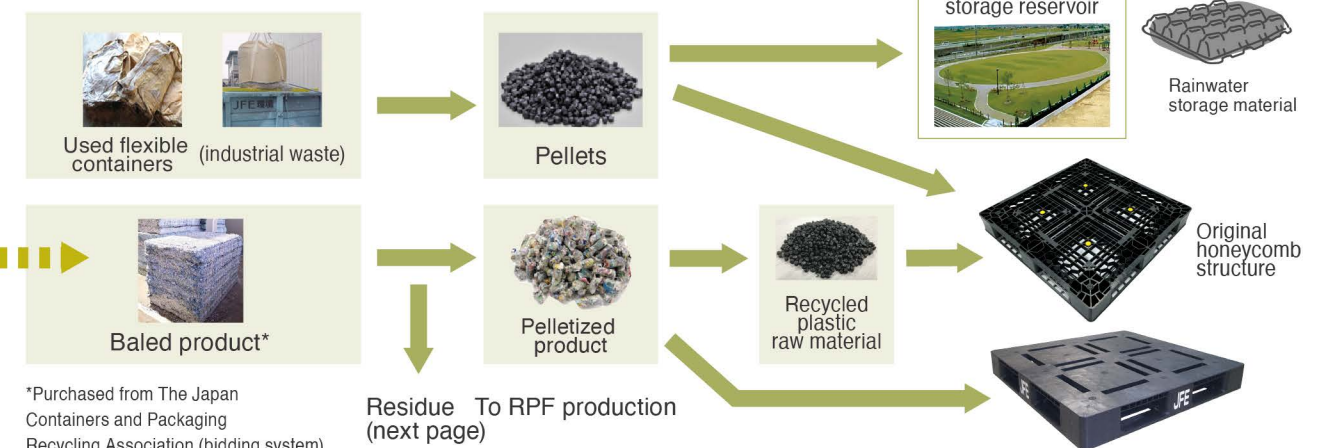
Used flexible containers (industrial waste)

Pellets

storage reservoir

Rainwater storage material

Baled product*

Pelletized product

Recycled plastic raw material

Original honeycomb structure

*Purchased from The Japan Containers and Packaging Recycling Association (bidding system)

Residue (next page)

To RPF production

JFE

JFE